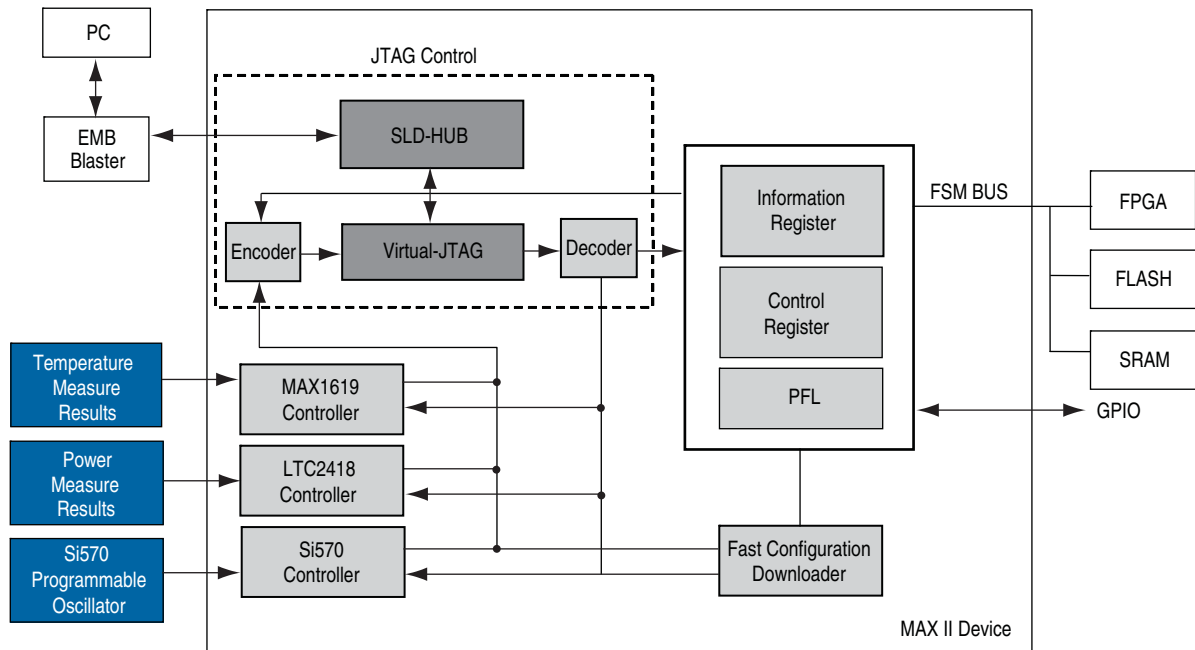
PC

EMB Blaster

JTAG Control

SLD-HUB

Encoder

Virtual-JTAG

Decoder

Information Register

Control Register

PFL

FSM BUS

FPGA

FLASH

SRAM

GPIO

Temperature Measure Results

MAX1619 Controller

Power Measure Results

LTC2418 Controller

Si570 Programmable Oscillator

Si570 Controller

Fast Configuration Downloader

MAX II Device